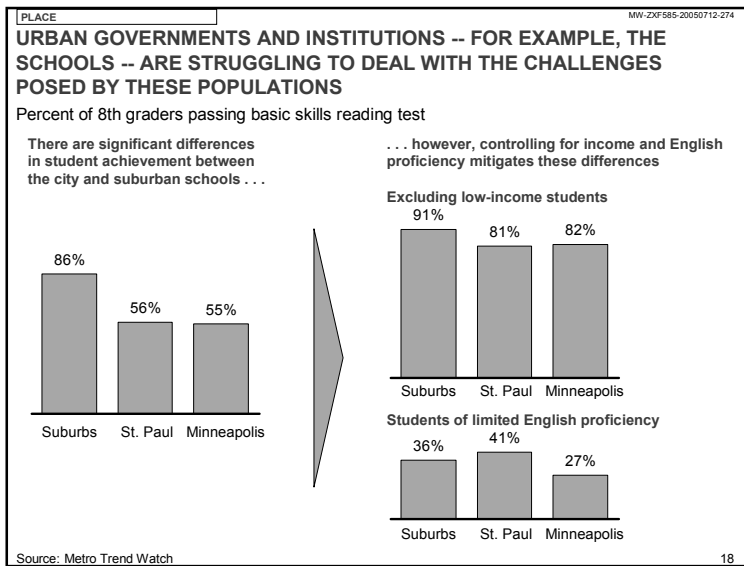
PLACE

MW-ZXF585-20050712-274

URBAN GOVERNMENTS AND INSTITUTIONS -- FOR EXAMPLE, THE SCHOOLS -- ARE STRUGGLING TO DEAL WITH THE CHALLENGES POSED BY THESE POPULATIONS

Percent of 8th graders passing basic skills reading test

There are significant differences in student achievement between the city and suburban schools . . .

86%

56%

55%

Suburbs St. Paul Minneapolis

. . . however, controlling for income and English proficiency mitigates these differences

Excluding low-income students

91%

81%

82%

Suburbs St. Paul Minneapolis

Students of limited English proficiency

36%

41%

27%

Suburbs St. Paul Minneapolis

Source: Metro Trend Watch

18